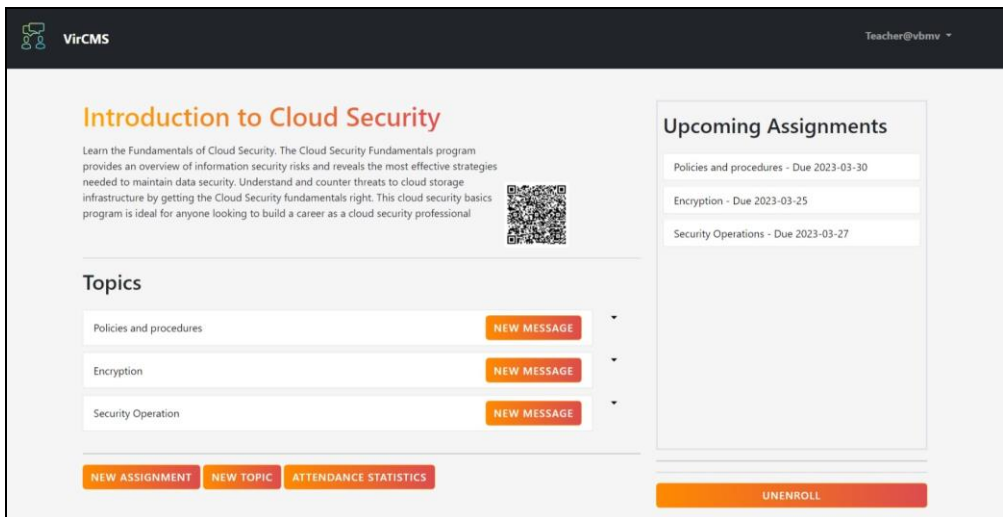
VirCMS

Teacher@vbmv

Introduction to Cloud Security

Learn the Fundamentals of Cloud Security. The Cloud Security Fundamentals program provides an overview of information security risks and reveals the most effective strategies needed to maintain data security. Understand and counter threats to cloud storage infrastructure by getting the Cloud Security fundamentals right. This cloud security basics program is ideal for anyone looking to build a career as a cloud security professional

Topics

Policies and procedures
NEW MESSAGE

Encryption
NEW MESSAGE

Security Operation
NEW MESSAGE

NEW ASSIGNMENT NEW TOPIC ATTENDANCE STATISTICS

Upcoming Assignments

Policies and procedures - Due 2023-03-30

Encryption - Due 2023-03-25

Security Operations - Due 2023-03-27

UNENROLL